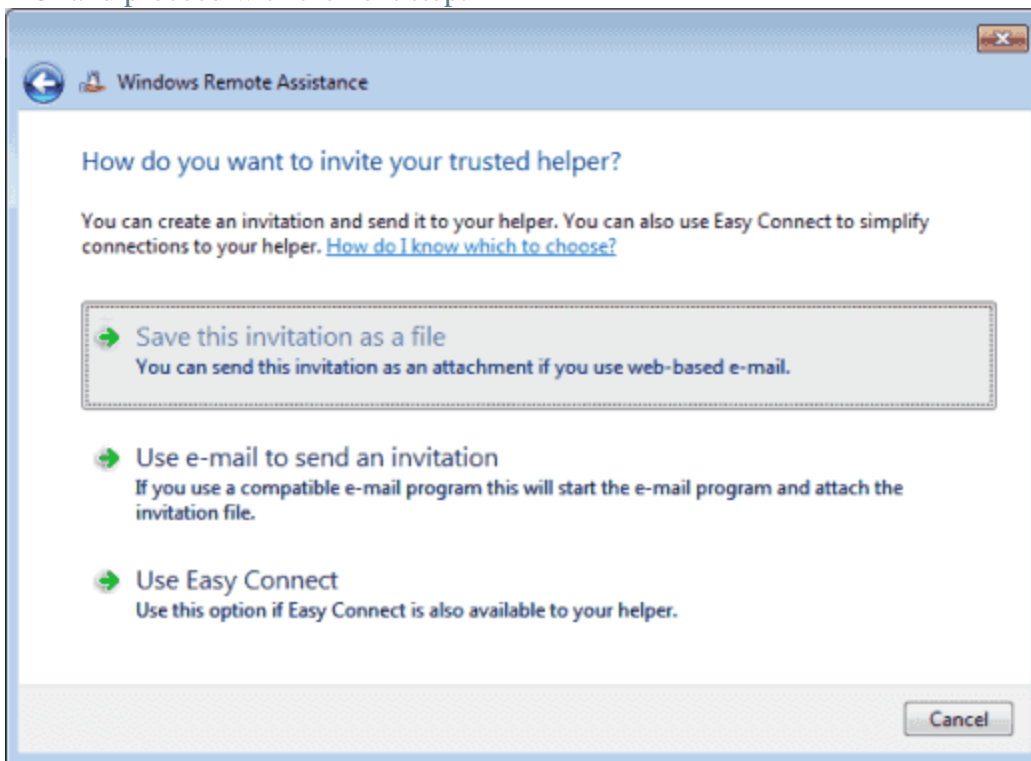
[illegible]

Windows Remote Assistance

How do you want to invite your trusted helper?

You can create an invitation and send it to your helper. You can also use Easy Connect to simplify connections to your helper. How do I know which to choose?

Save this invitation as a file
You can send this invitation as an attachment if you use web-based e-mail.

Use e-mail to send an invitation
If you use a compatible e-mail program this will start the e-mail program and attach the invitation file.

Use Easy Connect
Use this option if Easy Connect is also available to your helper.

Cancel